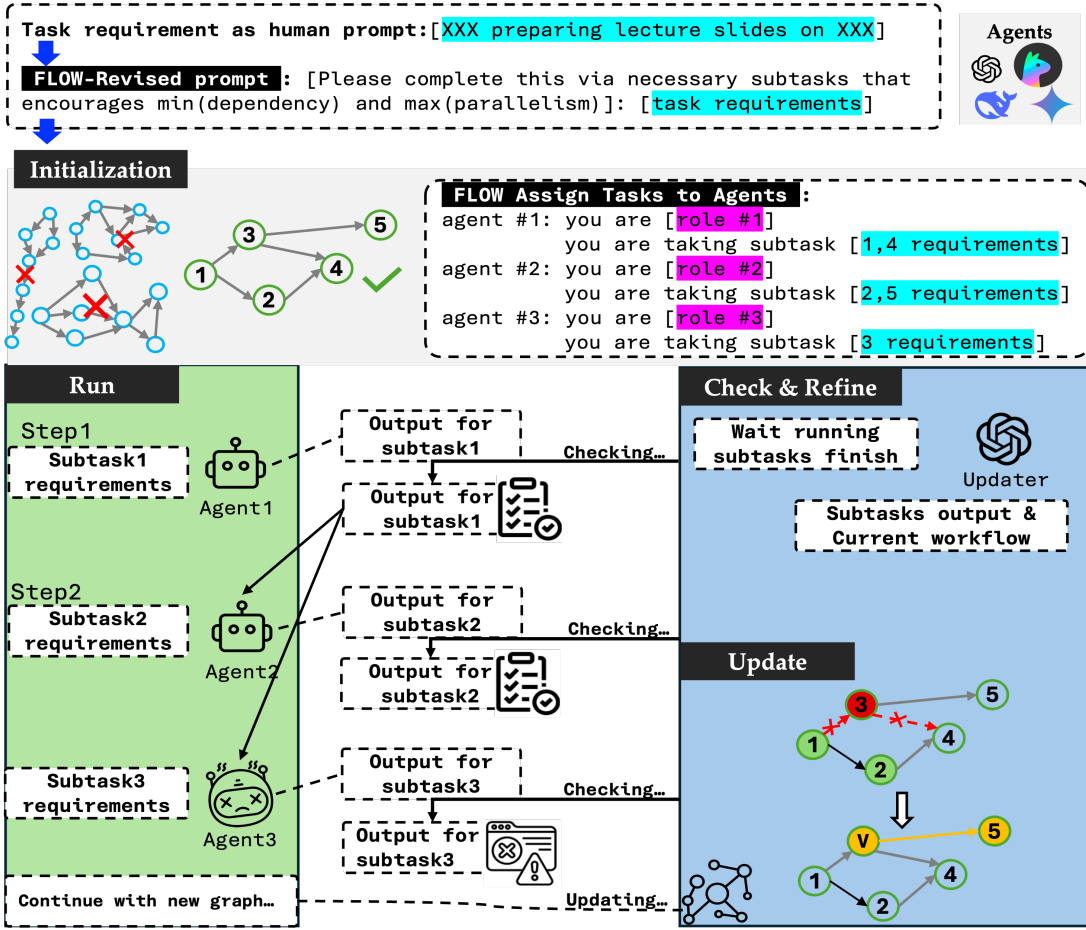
Task requirement as human prompt:[XXX preparing lecture slides on XXX]

Agents

FLOW-Revised prompt : [Please complete this via necessary subtasks that encourages min(dependency) and max(parallelism)]: [task requirements]

Initialization

1 2 3 4 5

FLOW Assign Tasks to Agents :
agent #1: you are [role #1]
you are taking subtask [1,4 requirements]
agent #2: you are [role #2]
you are taking subtask [2,5 requirements]
agent #3: you are [role #3]
you are taking subtask [3 requirements]

Run

Step1
Subtask1 requirements
Agent1

Step2
Subtask2 requirements
Agent2

Subtask3 requirements
Agent3

Continue with new graph…

Output for subtask1
Output for subtask1
Output for subtask2
Output for subtask2
Output for subtask3
Output for subtask3

Checking…
Checking…
Checking…
Updating…

Check & Refine

Wait running subtasks finish

Updater

Subtasks output & Current workflow

Update

3 5 1 4 2

V 5 1 4 2